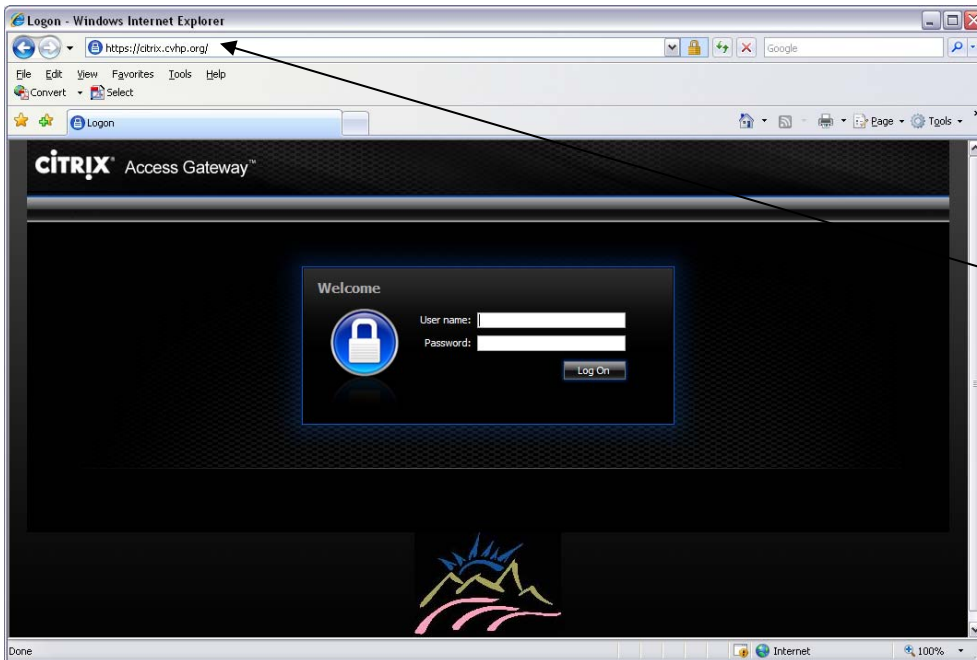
Logon - Windows Internet Explorer

https://citrix.cvhp.org/

Google

File Edit View Favorites Tools Help

Convert Select

Logon

Page Tools

CITRIX Access Gateway™

Welcome

User name:

Password:

Log On

Done

Internet

100%